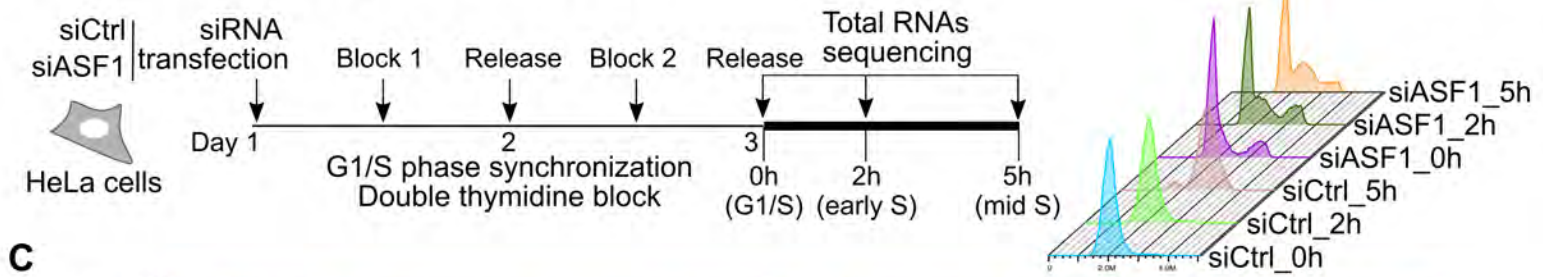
siCtrl
siASF1

siRNA transfection

Block 1

Release

Block 2

Release

Total RNAs sequencing

HeLa cells

Day 1

2

3

G1/S phase synchronization
Double thymidine block

0h
(G1/S)

2h
(early S)

5h
(mid S)

siASF1_5h
siASF1_2h
siASF1_0h
siCtrl_5h
siCtrl_2h
siCtrl_0h

0
2.0M
4.0M

C